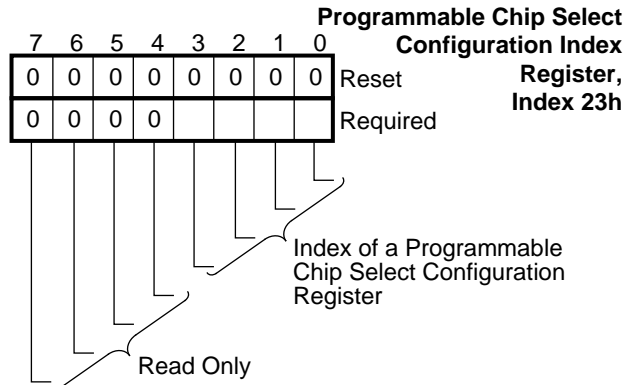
Programmable Chip Select Configuration Index Register, Index 23h

| 7 | 6 | 5 | 4 | 3 | 2 | 1 | 0 | |
|---|---|---|---|---|---|---|---|---|
| 0 | 0 | 0 | 0 | 0 | 0 | 0 | 0 | Reset |
| 0 | 0 | 0 | 0 | | | | | Required |

Index of a Programmable Chip Select Configuration Register

Read Only